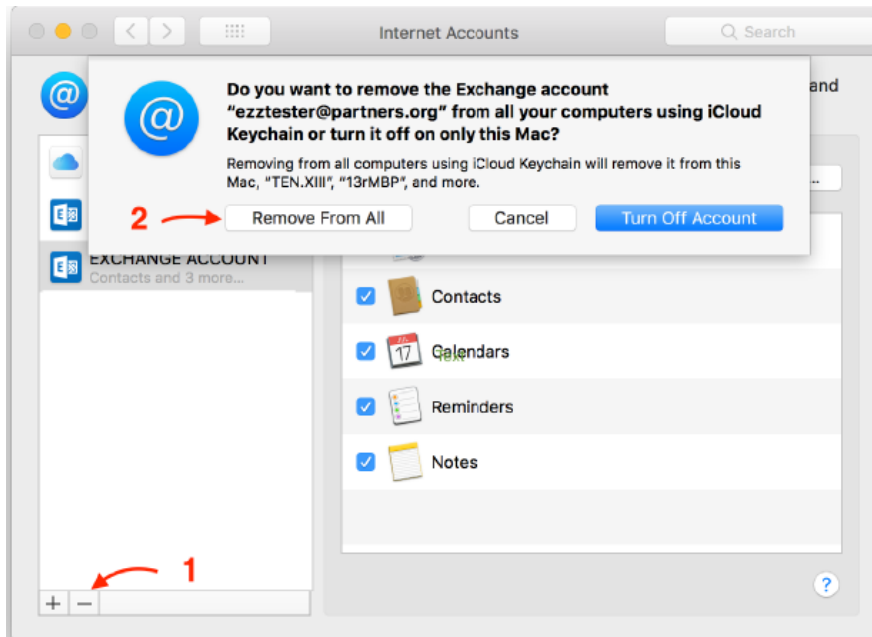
Internet Accounts

Search

and

Do you want to remove the Exchange account "ezztester@partners.org" from all your computers using iCloud Keychain or turn it off on only this Mac?

Removing from all computers using iCloud Keychain will remove it from this Mac, "TEN.XIII", "13rMBP", and more.

2

Remove From All

Cancel

Turn Off Account

EXCHANGE ACCOUNT
Contacts and 3 more...

Contacts

17

Calendars

Text

Reminders

Notes

1

+

−

?